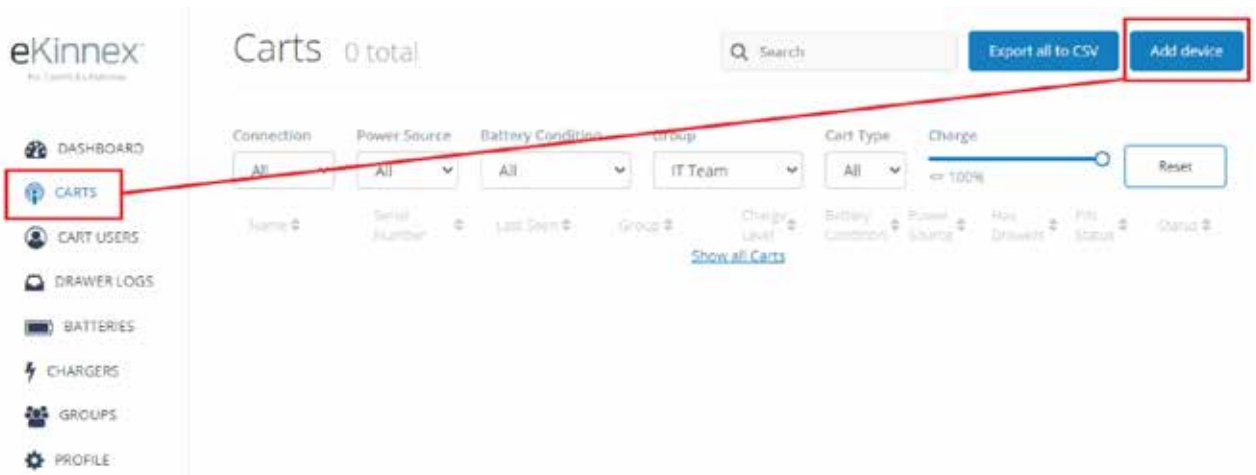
eKinnex
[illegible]

DASHBOARD
CARTS
CART USERS
DRAWER LOGS
BATTERIES
CHARGERS
GROUPS
PROFILE

Carts 0 total

Search

Export all to CSV

Add device

Connection
All

Power Source
All

Battery Condition
All

Group
IT Team

Cart Type
All

Charge
<= 100%

Reset

| Name | Serial Number | Last Seen | Group | Charge Level | Battery Condition | Power Source | Has Drawers | PIN Status | Status |
|---|---|---|---|---|---|---|---|---|---|

Show all Carts